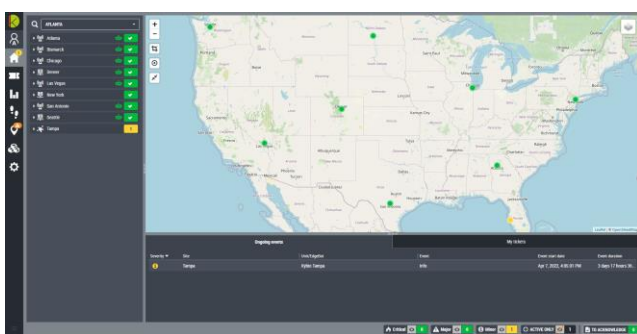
ATLANTA

Atlanta
Bismarck
Chicago
Denver
Las Vegas
New York
San Antonio
Seattle
Tampa

Ongoing events

My tickets

| Severity | Site | Unit/Edgebox | Event | Event start date | Event duration |
|---|---|---|---|---|---|
| ! | Tampa | Kylbo Tampa | Info | Apr 7, 2022, 4:00:01 PM | 5 days 17 hours 36... |

Critical 0 | Major 0 | Minor 1 | ACTIVE ONLY | 1 | To acknowledge